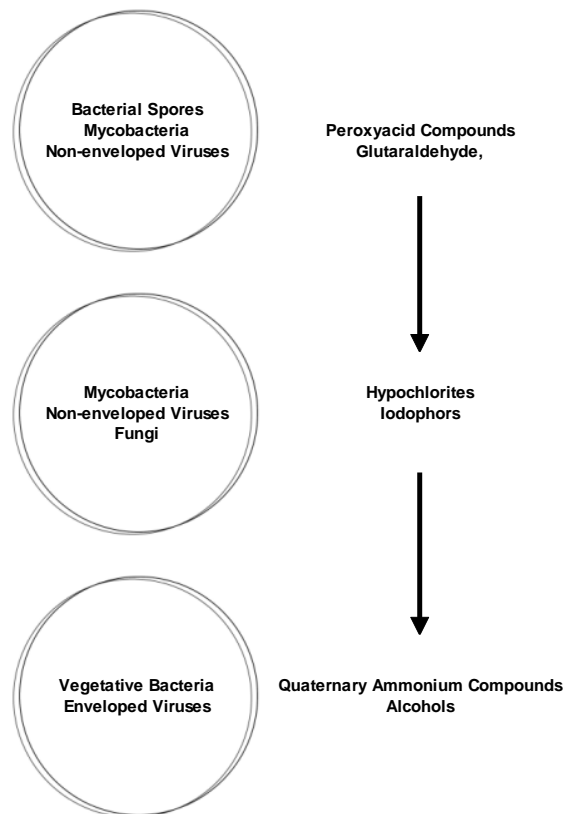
Bacterial Spores
Mycobacteria
Non-enveloped Viruses

Peroxyacid Compounds
Glutaraldehyde,

Mycobacteria
Non-enveloped Viruses
Fungi

Hypochlorites
Iodophors

Vegetative Bacteria
Enveloped Viruses

Quaternary Ammonium Compounds
Alcohols